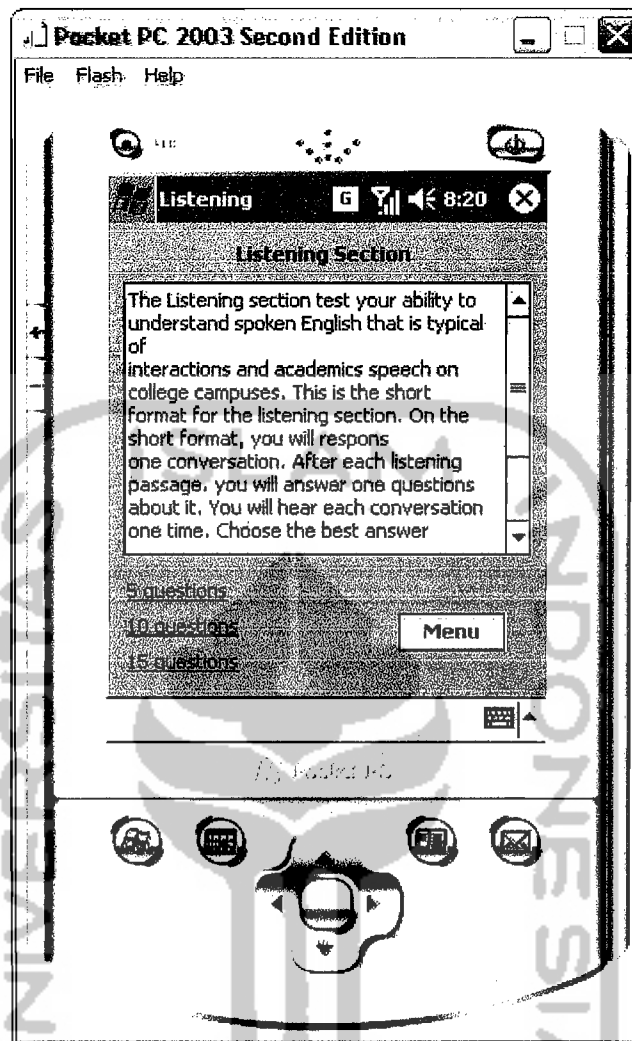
Pocket PC 2003 Second Edition

File Flash Help

Listening 8:20

Listening Section

The Listening section test your ability to understand spoken English that is typical of interactions and academics speech on college campuses. This is the short format for the listening section. On the short format, you will respons one conversation. After each listening passage, you will answer one questions about it. You will hear each conversation one time. Choose the best answer

5 questions

10 questions

15 questions

Menu

Pocket PC